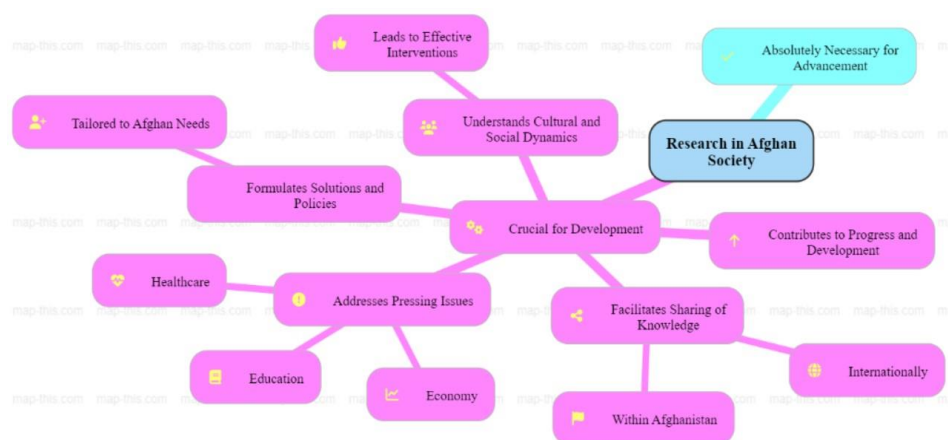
Research in Afghan Society

Absolutely Necessary for Advancement

Crucial for Development

Understands Cultural and Social Dynamics

Leads to Effective Interventions

Formulates Solutions and Policies

Tailored to Afghan Needs

Contributes to Progress and Development

Addresses Pressing Issues

Healthcare

Education

Economy

Facilitates Sharing of Knowledge

Internationally

Within Afghanistan

map-this.com